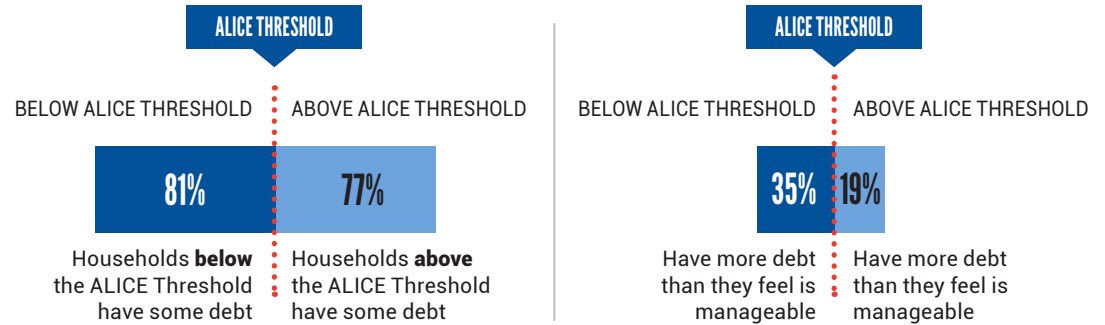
ALICE THRESHOLD

BELOW ALICE THRESHOLD

ABOVE ALICE THRESHOLD

81%

77%

Households **below** the ALICE Threshold have some debt

Households **above** the ALICE Threshold have some debt

ALICE THRESHOLD

BELOW ALICE THRESHOLD

ABOVE ALICE THRESHOLD

35%

19%

Have more debt than they feel is manageable

Have more debt than they feel is manageable